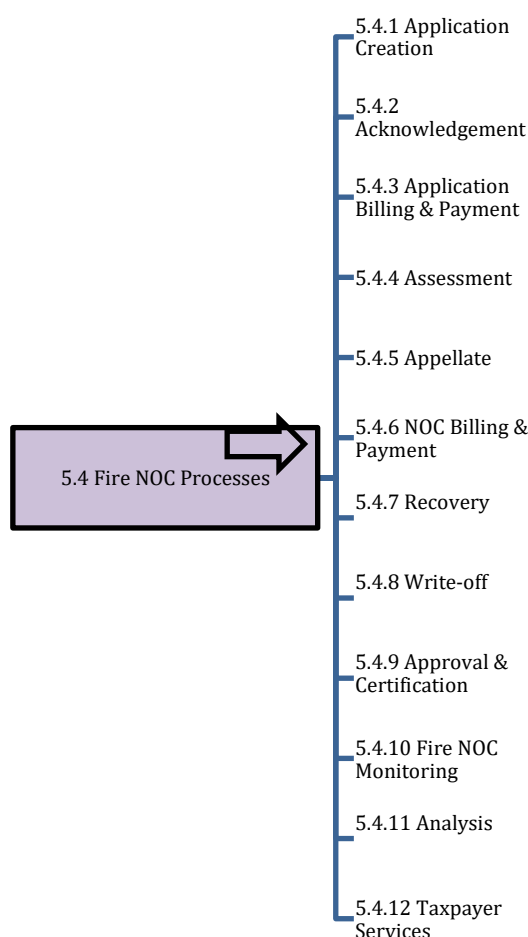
5.4 Fire NOC Processes

5.4.1 Application Creation

5.4.2 Acknowledgement

5.4.3 Application Billing & Payment

5.4.4 Assessment

5.4.5 Appellate

5.4.6 NOC Billing & Payment

5.4.7 Recovery

5.4.8 Write-off

5.4.9 Approval & Certification

5.4.10 Fire NOC Monitoring

5.4.11 Analysis

5.4.12 Taxpayer Services